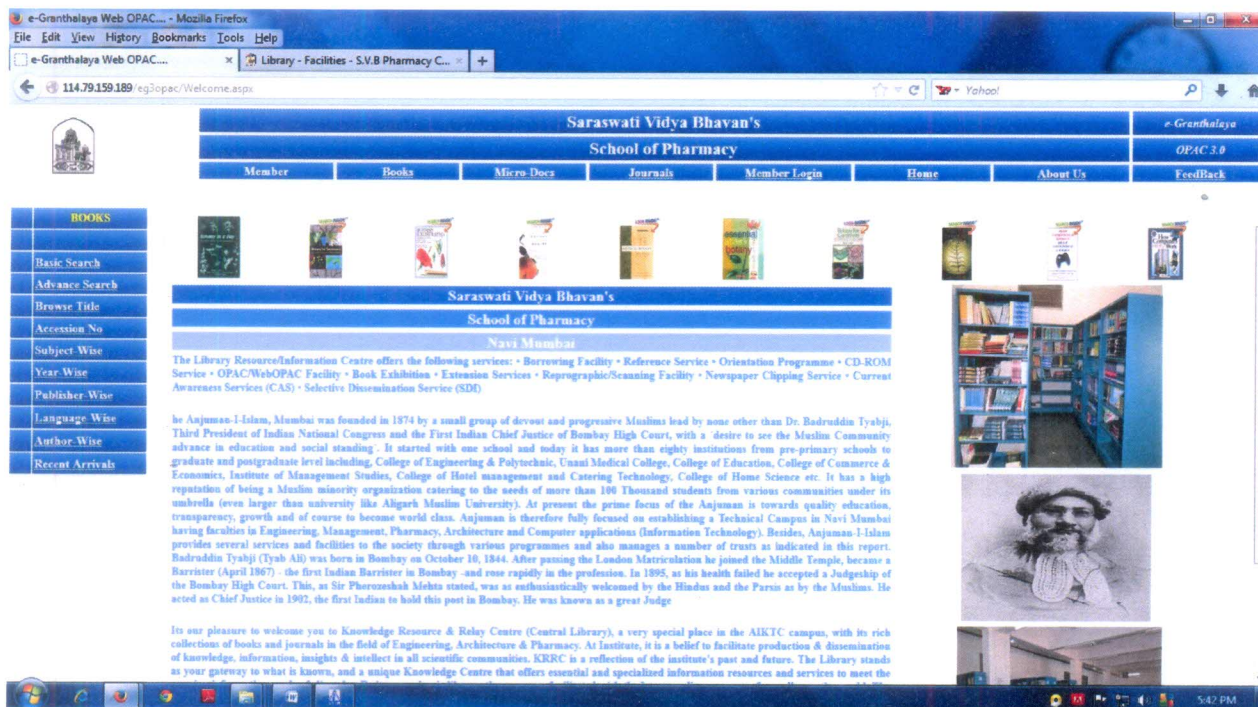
e-Granthalaya Web OPAC... - Mozilla Firefox

File Edit View History Bookmarks Tools Help

e-Granthalaya Web OPAC.... × Library - Facilities - S.V.B Pharmacy C... × +

114.79.159.189/eg3opac/Welcome.aspx

Yahoo!

Saraswati Vidya Bhavan's | e-Granthalaya
School of Pharmacy | OPAC 3.0

Member | Books | Micro-Docs | Journals | Member Login | Home | About Us | FeedBack

BOOKS

Basic Search
Advance Search
Browse Title
Accession No
Subject-Wise
Year-Wise
Publisher-Wise
Language-Wise
Author-Wise
Recent Arrivals

Saraswati Vidya Bhavan's
School of Pharmacy
Navi Mumbai

The Library Resource/Information Centre offers the following services: • Borrowing Facility • Reference Service • Orientation Programme • CD-ROM Service • OPAC/WebOPAC Facility • Book Exhibition • Extension Services • Reprographic/Scanning Facility • Newspaper Clipping Service • Current Awareness Services (CAS) • Selective Dissemination Service (SDI)

he Anjuman-I-Islam, Mumbai was founded in 1874 by a small group of devout and progressive Muslims lead by none other than Dr. Badruddin Tyabji, Third President of Indian National Congress and the First Indian Chief Justice of Bombay High Court, with a desire to see the Muslim Community advance in education and social standing. It started with one school and today it has more than eighty institutions from pre-primary schools to graduate and postgraduate level including, College of Engineering & Polytechnic, Unani Medical College, College of Education, College of Commerce & Economics, Institute of Management Studies, College of Hotel management and Catering Technology, College of Home Science etc. It has a high reputation of being a Muslim minority organization catering to the needs of more than 100 Thousand students from various communities under its umbrella (even larger than university like Aligarh Muslim University). At present the prime focus of the Anjuman is towards quality education, transparency, growth and of course to become world class. Anjuman is therefore fully focused on establishing a Technical Campus in Navi Mumbai having faculties in Engineering, Management, Pharmacy, Architecture and Computer applications (Information Technology). Besides, Anjuman-I-Islam provides several services and facilities to the society through various programmes and also manages a number of trusts as indicated in this report. Badruddin Tyabji (Tyab Ali) was born in Bombay on October 10, 1844. After passing the London Matriculation he joined the Middle Temple, became a Barrister (April 1867) - the first Indian Barrister in Bombay -and rose rapidly in the profession. In 1895, as his health failed he accepted a Judgeship of the Bombay High Court. This, as Sir Pherozeshah Mehta stated, was as enthusiastically welcomed by the Hindus and the Parsis as by the Muslims. He acted as Chief Justice in 1902, the first Indian to hold this post in Bombay. He was known as a great Judge

Its our pleasure to welcome you to Knowledge Resource & Relay Centre (Central Library), a very special place in the AIKTC campus, with its rich collections of books and journals in the field of Engineering, Architecture & Pharmacy. At Institute, it is a belief to facilitate production & dissemination of knowledge, information, insights & intellect in all scientific communities. KRRC is a reflection of the institute's past and future. The Library stands as your gateway to what is known, and a unique Knowledge Centre that offers essential and specialized information resources and services to meet the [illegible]

5:42 PM